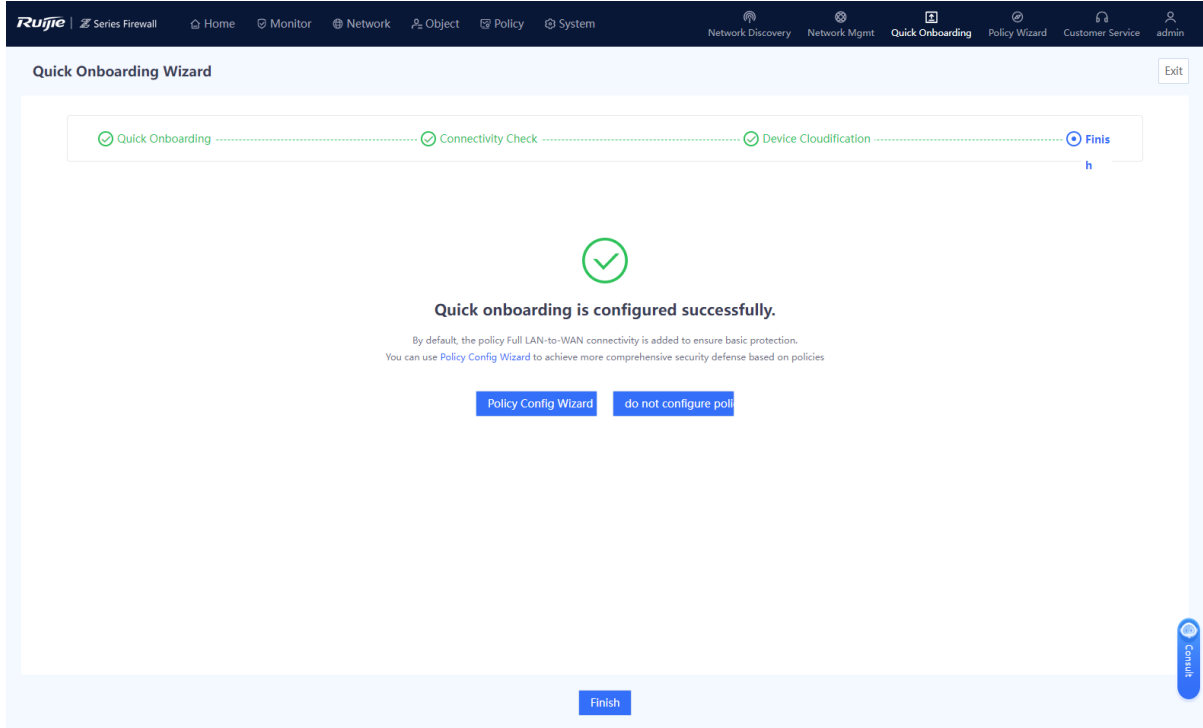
Ruijie | Z Series Firewall Home Monitor Network Object Policy System

Network Discovery Network Mgmt Quick Onboarding Policy Wizard Customer Service admin

Quick Onboarding Wizard

Exit

Quick Onboarding Connectivity Check Device Cloudification Finis h

Quick onboarding is configured successfully.

By default, the policy Full LAN-to-WAN connectivity is added to ensure basic protection.
You can use Policy Config Wizard to achieve more comprehensive security defense based on policies

Policy Config Wizard do not configure poli

Consult

Finish